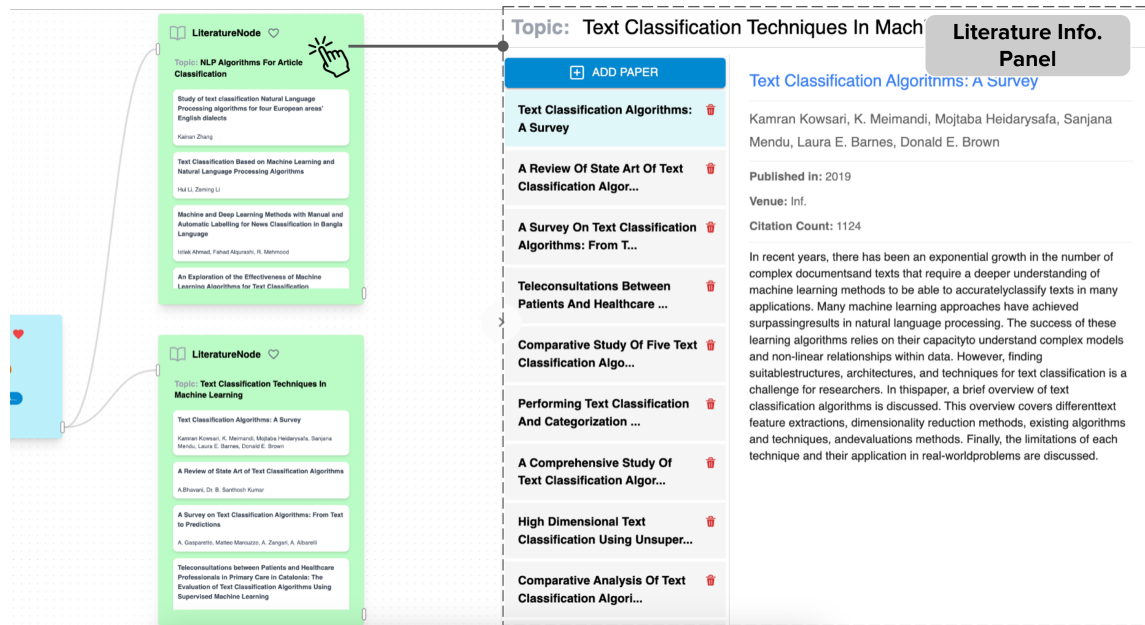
LiteratureNode

Topic: NLP Algorithms For Article Classification

Study of text classification Natural Language Processing algorithms for four European areas' English dialects

Kainan Zhang

Text Classification Based on Machine Learning and Natural Language Processing Algorithms

Hui Li, Zeming Li

Machine and Deep Learning Methods with Manual and Automatic Labelling for News Classification in Bangla Language

Istiak Ahmad, Fahad Alqurashi, R. Mehmood

An Exploration of the Effectiveness of Machine Learning Algorithms for Text Classification

LiteratureNode

Topic: Text Classification Techniques In Machine Learning

Text Classification Algorithms: A Survey

Kamran Kowsari, K. Meimandi, Mojtaba Heidarysafa, Sanjana Mendu, Laura E. Barnes, Donald E. Brown

A Review of State Art of Text Classification Algorithms

A.Bhavani, Dr. B. Santhosh Kumar

A Survey on Text Classification Algorithms: From Text to Predictions

A. Gasparetto, Matteo Marcuzzo, A. Zangari, A. Albarelli

Teleconsultations between Patients and Healthcare Professionals in Primary Care in Catalonia: The Evaluation of Text Classification Algorithms Using Supervised Machine Learning

Topic: Text Classification Techniques In Mach

Literature Info. Panel

ADD PAPER

Text Classification Algorithms: A Survey

A Review Of State Art Of Text Classification Algor...

A Survey On Text Classification Algorithms: From T...

Teleconsultations Between Patients And Healthcare ...

Comparative Study Of Five Text Classification Algo...

Performing Text Classification And Categorization ...

A Comprehensive Study Of Text Classification Algor...

High Dimensional Text Classification Using Unsuper...

Comparative Analysis Of Text Classification Algori...

Text Classification Algorithms: A Survey

Kamran Kowsari, K. Meimandi, Mojtaba Heidarysafa, Sanjana Mendu, Laura E. Barnes, Donald E. Brown

Published in: 2019

Venue: Inf.

Citation Count: 1124

In recent years, there has been an exponential growth in the number of complex documentsand texts that require a deeper understanding of machine learning methods to be able to accuratelyclassify texts in many applications. Many machine learning approaches have achieved surpassingresults in natural language processing. The success of these learning algorithms relies on their capacityto understand complex models and non-linear relationships within data. However, finding suitablestructures, architectures, and techniques for text classification is a challenge for researchers. In thispaper, a brief overview of text classification algorithms is discussed. This overview covers differenttext feature extractions, dimensionality reduction methods, existing algorithms and techniques, andevaluations methods. Finally, the limitations of each technique and their application in real-worldproblems are discussed.